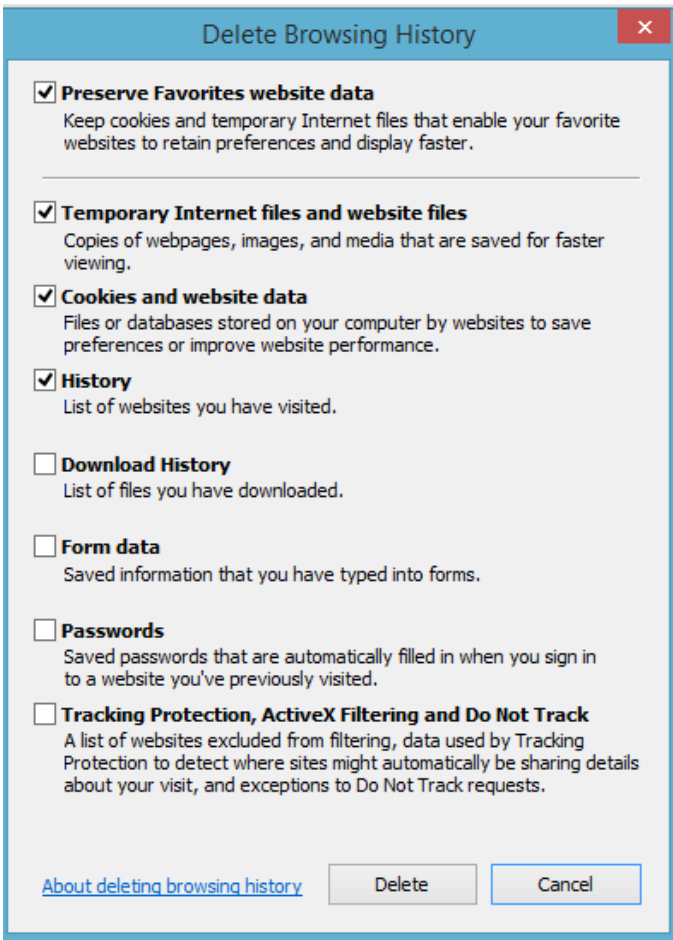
Delete Browsing History

Preserve Favorites website data
Keep cookies and temporary Internet files that enable your favorite websites to retain preferences and display faster.

Temporary Internet files and website files
Copies of webpages, images, and media that are saved for faster viewing.

Cookies and website data
Files or databases stored on your computer by websites to save preferences or improve website performance.

History
List of websites you have visited.

Download History
List of files you have downloaded.

Form data
Saved information that you have typed into forms.

Passwords
Saved passwords that are automatically filled in when you sign in to a website you've previously visited.

Tracking Protection, ActiveX Filtering and Do Not Track
A list of websites excluded from filtering, data used by Tracking Protection to detect where sites might automatically be sharing details about your visit, and exceptions to Do Not Track requests.

About deleting browsing history

Delete

Cancel